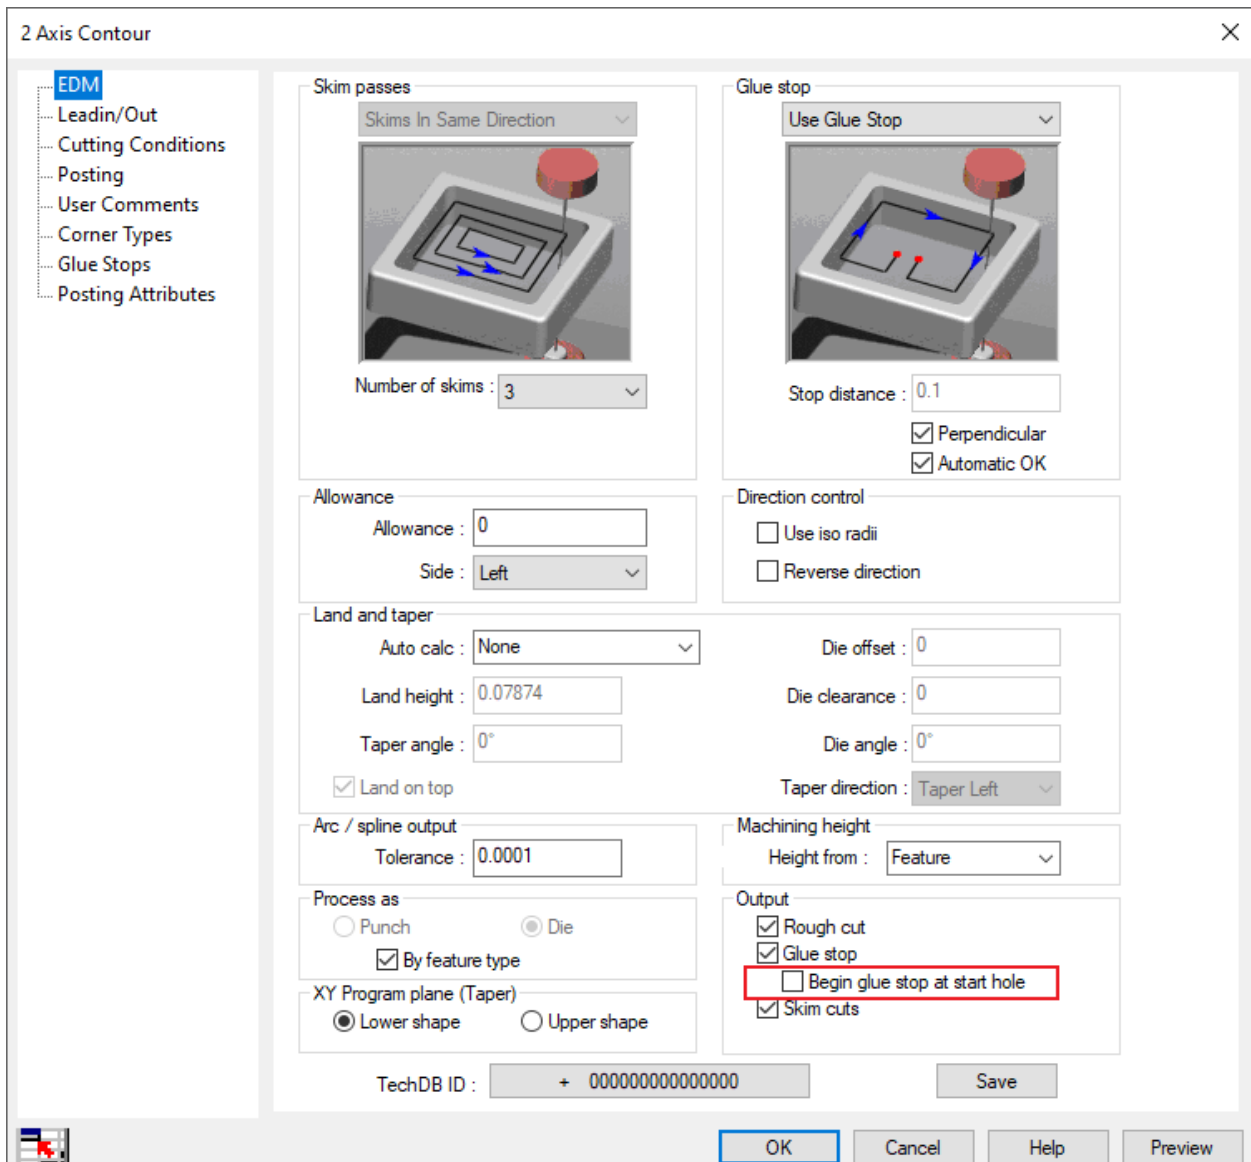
2 Axis Contour

EDM
Leadin/Out
Cutting Conditions
Posting
User Comments
Corner Types
Glue Stops
Posting Attributes

Skim passes
Skims In Same Direction
Number of skims : 3

Glue stop
Use Glue Stop
Stop distance : 0.1
Perpendicular
Automatic OK

Allowance
Allowance : 0
Side : Left

Direction control
Use iso radii
Reverse direction

Land and taper
Auto calc : None
Land height : 0.07874
Taper angle : 0°
Land on top
Die offset : 0
Die clearance : 0
Die angle : 0°
Taper direction : Taper Left

Arc / spline output
Tolerance : 0.0001

Machining height
Height from : Feature

Process as
Punch
Die
By feature type

XY Program plane (Taper)
Lower shape
Upper shape

Output
Rough cut
Glue stop
Begin glue stop at start hole
Skim cuts

TechDB ID : + 000000000000000
Save

OK
Cancel
Help
Preview